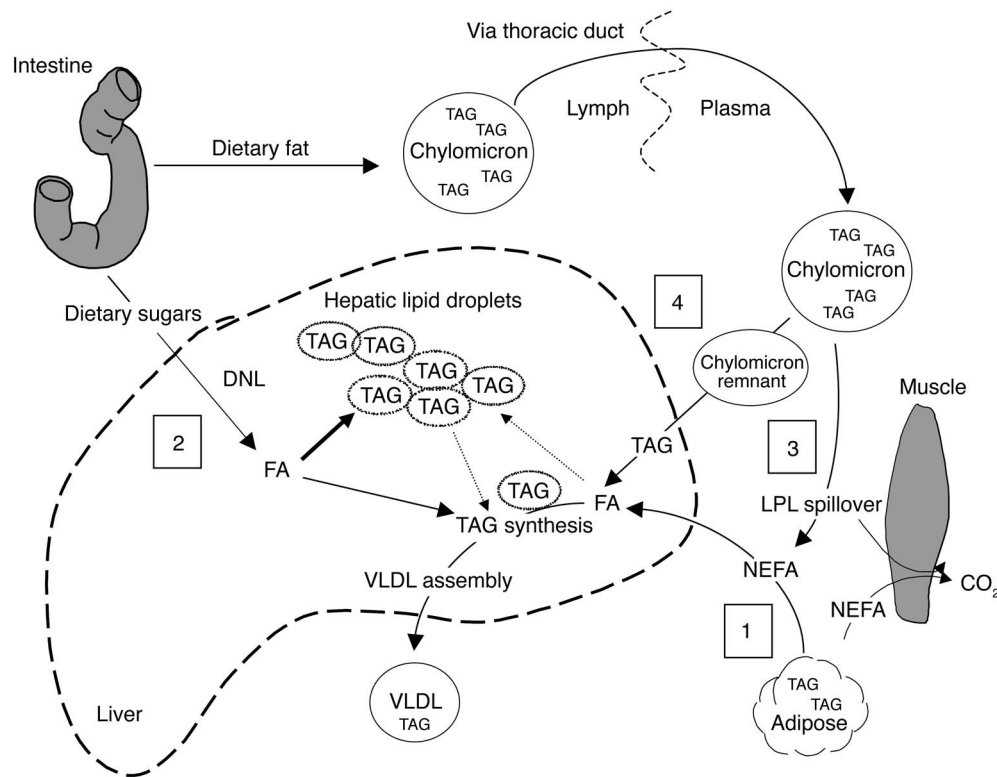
Via thoracic duct

Intestine

TAG
TAG
Chylomicron
TAG
TAG

Lymph

Plasma

Dietary fat

TAG
TAG
Chylomicron
TAG
TAG

Dietary sugars

Hepatic lipid droplets

4

TAG TAG
TAG
TAG TAG
TAG

DNL

Chylomicron remnant

Muscle

2

TAG

3

FA

TAG

FA

TAG synthesis

LPL spillover

VLDL assembly

NEFA

CO$_2$

NEFA

1

VLDL
TAG

Liver

TAG
TAG
Adipose